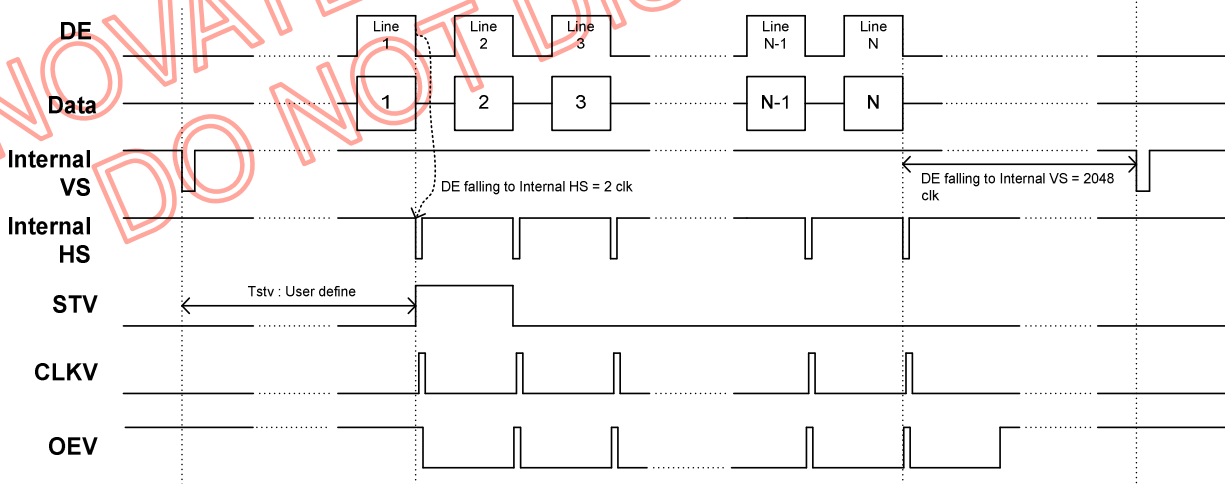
NOVATEK
DO NOT DI

DE
Line 1
Line 2
Line 3
Line N-1
Line N

Data
1
2
3
N-1
N

Internal VS

DE falling to Internal HS = 2 clk

DE falling to Internal VS = 2048 clk

Internal HS

STV
Tstv : User define

CLKV

OEV